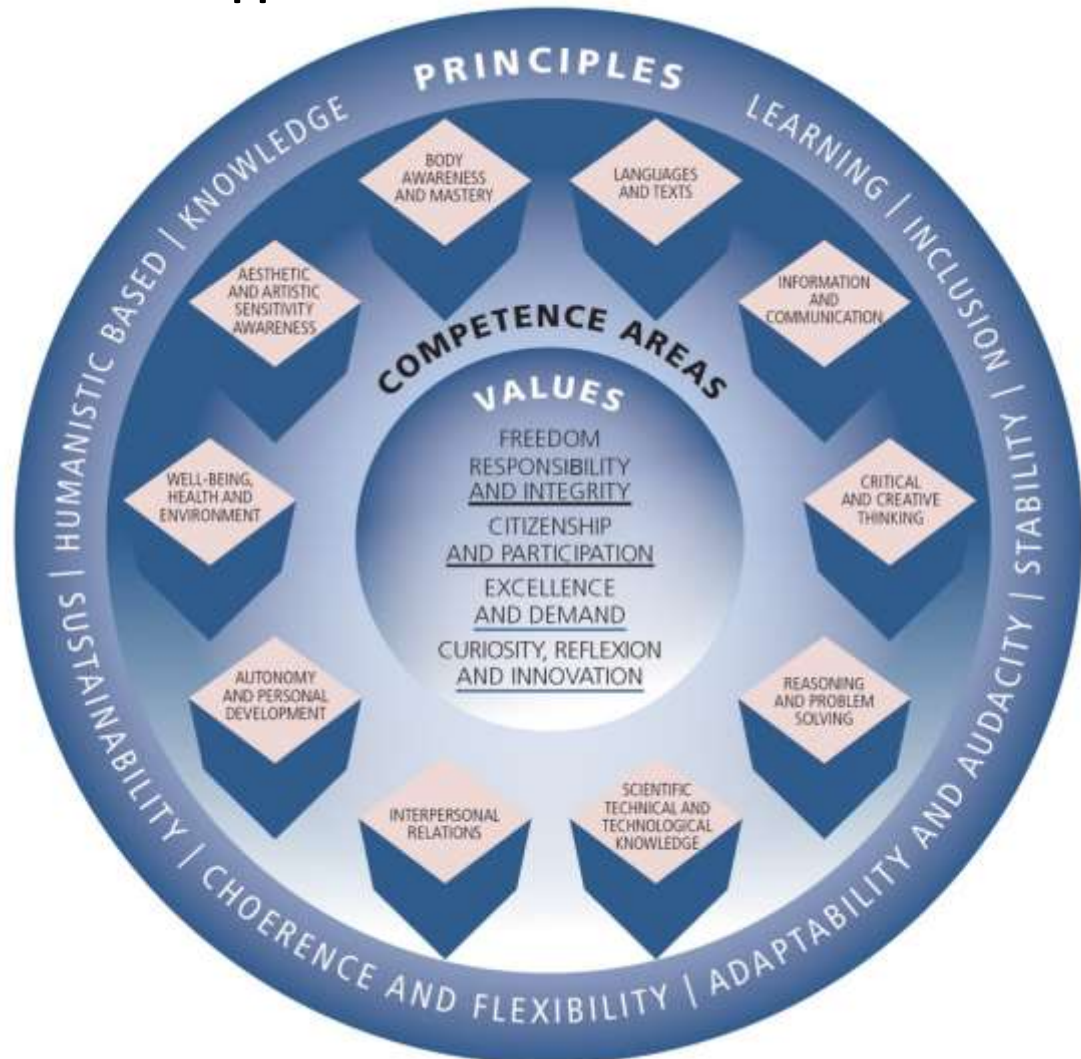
PRINCIPLES

LEARNING | INCLUSION | STABILITY | ADAPTABILITY AND AUDACITY | CHOERENCE AND FLEXIBILITY | SUSTAINABILITY | HUMANISTIC BASED | KNOWLEDGE

BODY AWARENESS AND MASTERY

LANGUAGES AND TEXTS

INFORMATION AND COMMUNICATION

CRITICAL AND CREATIVE THINKING

REASONING AND PROBLEM SOLVING

SCIENTIFIC TECHNICAL AND TECHNOLOGICAL KNOWLEDGE

INTERPERSONAL RELATIONS

AUTONOMY AND PERSONAL DEVELOPMENT

WELL-BEING, HEALTH AND ENVIRONMENT

AESTHETIC AND ARTISTIC SENSITIVITY AWARENESS

COMPETENCE AREAS

VALUES

FREEDOM

RESPONSIBILITY AND INTEGRITY

CITIZENSHIP AND PARTICIPATION

EXCELLENCE AND DEMAND

CURIOSITY, REFLEXION AND INNOVATION